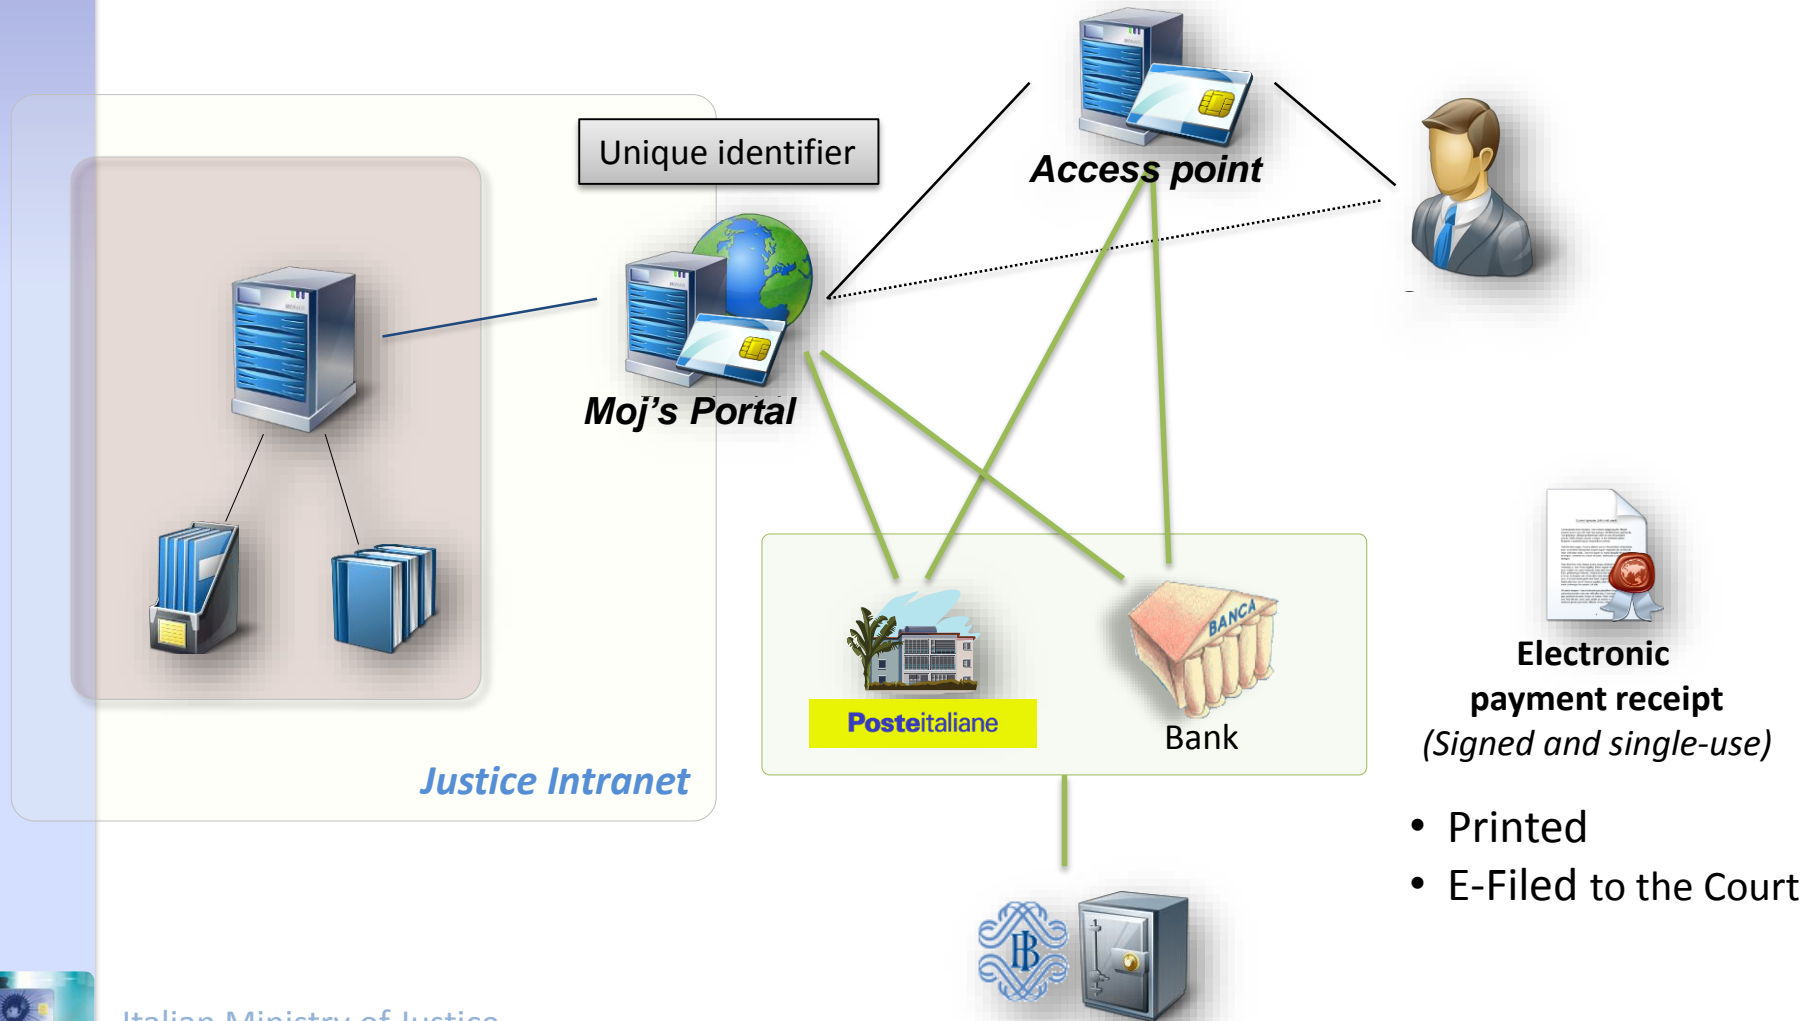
Unique identifier

Access point

Moj's Portal

Justice Intranet

Posteitaliane

BANCA

Bank

Electronic payment receipt (Signed and single-use)

- Printed
- E-Filed to the Court

Italian Ministry of Justice